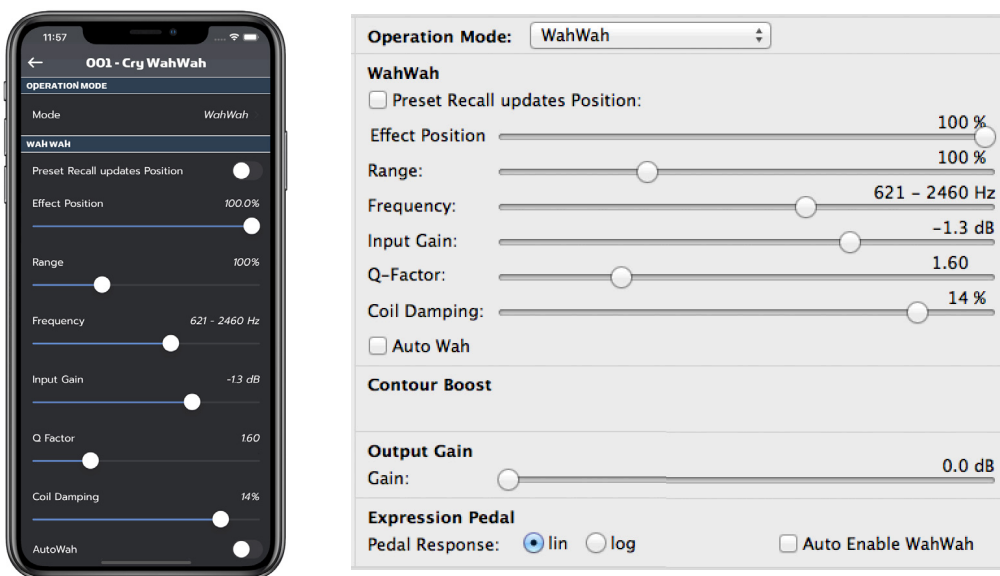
11:57

001 - Cry WahWah

OPERATION MODE

Mode WahWah

WAH WAH

Preset Recall updates Position

Effect Position 100.0%

Range 100%

Frequency 621 - 2460 Hz

Input Gain -1.3 dB

Q Factor 1.60

Coil Damping 14%

AutoWah

Operation Mode: WahWah

WahWah

Preset Recall updates Position:

Effect Position 100 %

Range: 100 %

Frequency: 621 - 2460 Hz

Input Gain: -1.3 dB

Q-Factor: 1.60

Coil Damping: 14 %

Auto Wah

Contour Boost

Output Gain

Gain: 0.0 dB

Expression Pedal

Pedal Response: lin log

Auto Enable WahWah